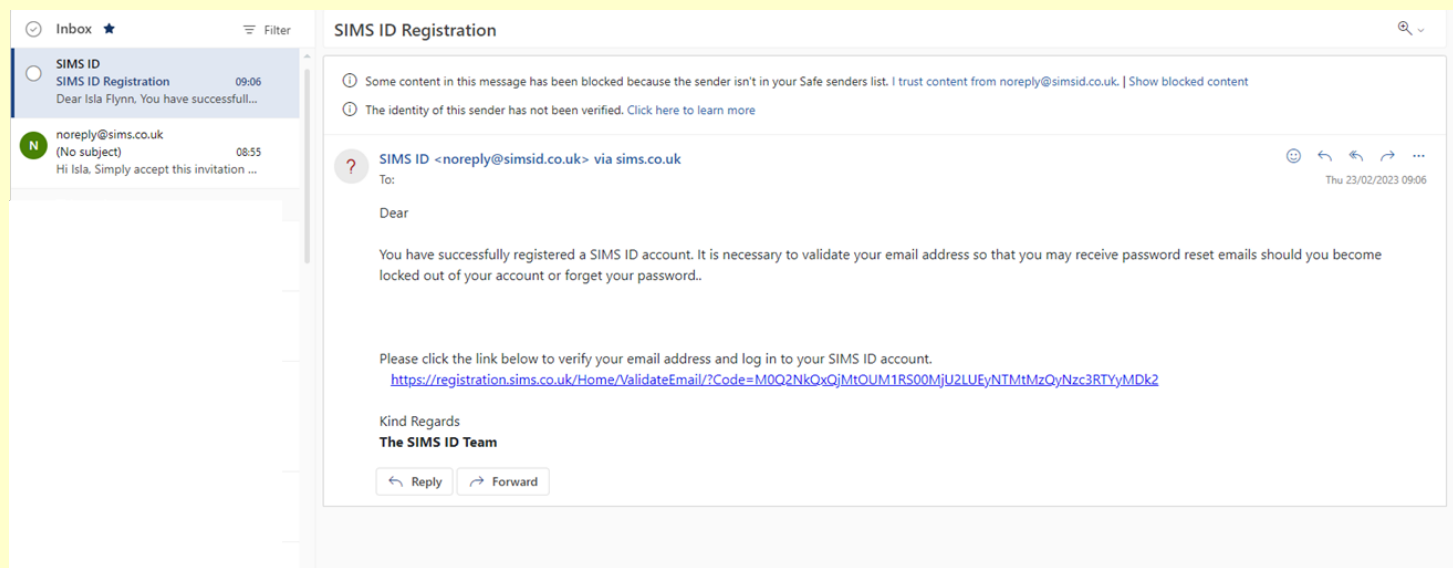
Inbox ★ Filter

SIMS ID
SIMS ID Registration 09:06
Dear Isla Flynn, You have successfull...

N noreply@sims.co.uk
(No subject) 08:55
Hi Isla, Simply accept this invitation ...

SIMS ID Registration

Some content in this message has been blocked because the sender isn't in your Safe senders list. I trust content from noreply@simsid.co.uk. | Show blocked content

The identity of this sender has not been verified. Click here to learn more

? SIMS ID <noreply@simsid.co.uk> via sims.co.uk
To:
Thu 23/02/2023 09:06

Dear

You have successfully registered a SIMS ID account. It is necessary to validate your email address so that you may receive password reset emails should you become locked out of your account or forget your password..

Please click the link below to verify your email address and log in to your SIMS ID account.
https://registration.sims.co.uk/Home/ValidateEmail/?Code=M0Q2NkQxQjMtOUM1RS00MjU2LUEyNTMtMzQyNzc3RTYyMDk2

Kind Regards
The SIMS ID Team

Reply Forward